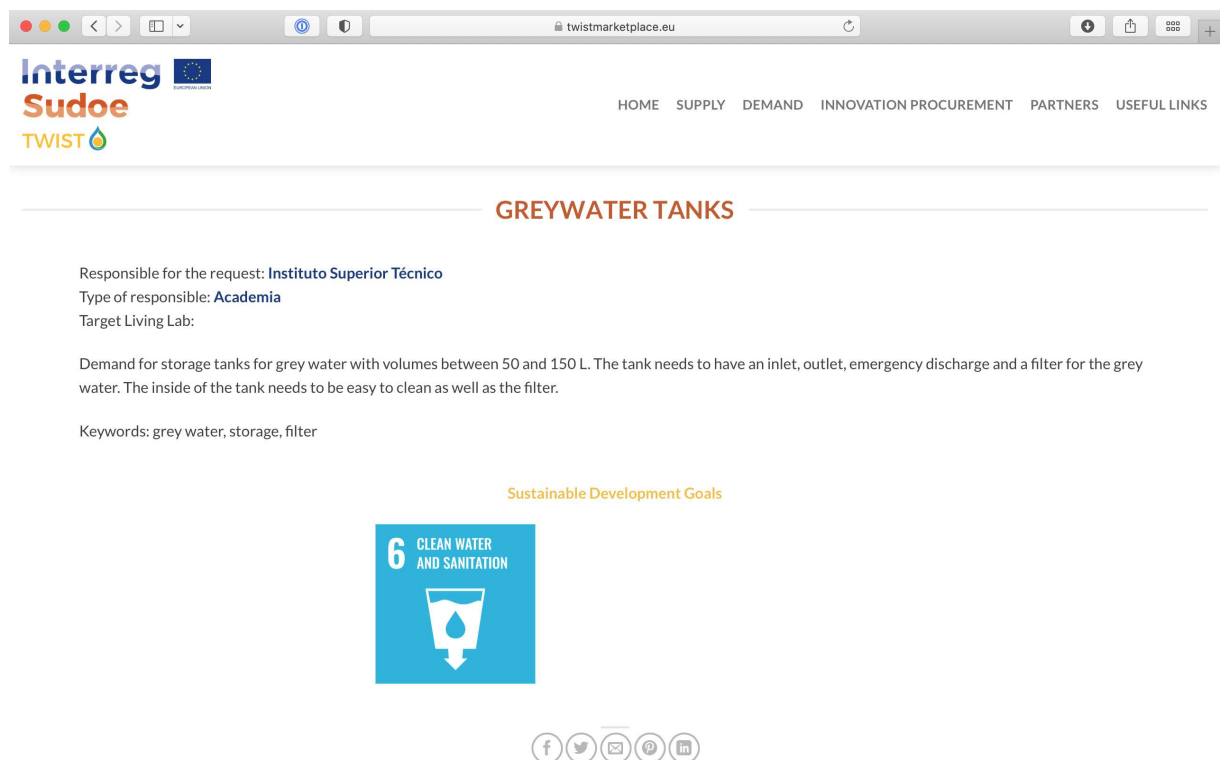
twistmarketplace.eu

Interreg
EUROPEAN UNION
Sudoe
TWIST

HOME SUPPLY DEMAND INNOVATION PROCUREMENT PARTNERS USEFUL LINKS

GREYWATER TANKS

Responsible for the request: Instituto Superior Técnico
Type of responsible: Academia
Target Living Lab:

Demand for storage tanks for grey water with volumes between 50 and 150 L. The tank needs to have an inlet, outlet, emergency discharge and a filter for the grey water. The inside of the tank needs to be easy to clean as well as the filter.

Keywords: grey water, storage, filter

Sustainable Development Goals

6 CLEAN WATER AND SANITATION